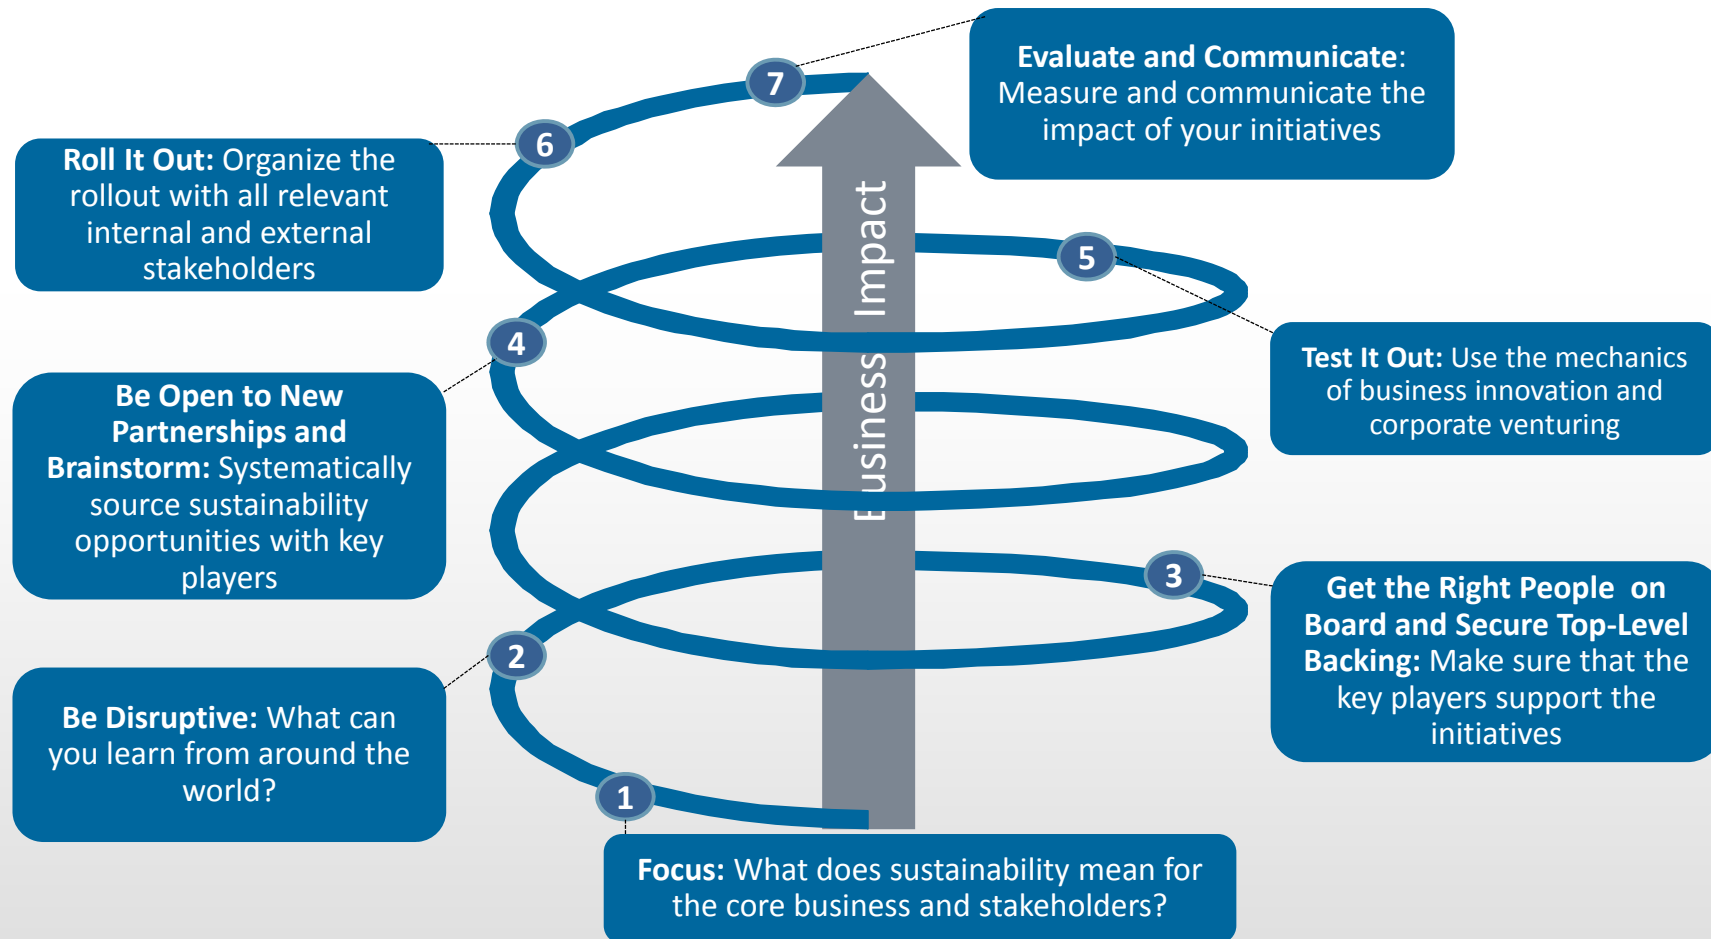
7

**Evaluate and Communicate**: Measure and communicate the impact of your initiatives

6

**Roll It Out:** Organize the rollout with all relevant internal and external stakeholders

5

**Test It Out:** Use the mechanics of business innovation and corporate venturing

4

**Be Open to New Partnerships and Brainstorm:** Systematically source sustainability opportunities with key players

Business Impact

3

**Get the Right People on Board and Secure Top-Level Backing:** Make sure that the key players support the initiatives

2

**Be Disruptive:** What can you learn from around the world?

1

**Focus:** What does sustainability mean for the core business and stakeholders?